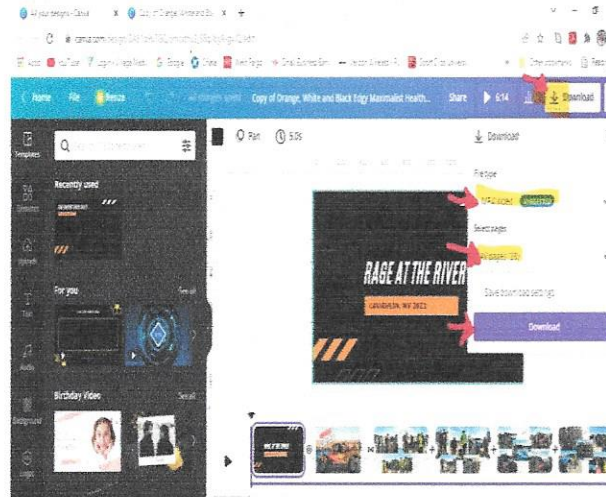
All your designs - Canva
Copy of Orange, White and Black Edgy Maximalist Health...
Home File Resize All changes saved Copy of Orange, White and Black Edgy Maximalist Health... Share 6:14 Download
Templates
Elements
Uploads
Text
Audio
Background
Logos
Recently used
For you See all
Birthday Video See all
Play 5.0s
Download
File type
MP4 Video
Select pages
All pages
Save download settings
Download
RAGE AT THE RIVER
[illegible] 2021